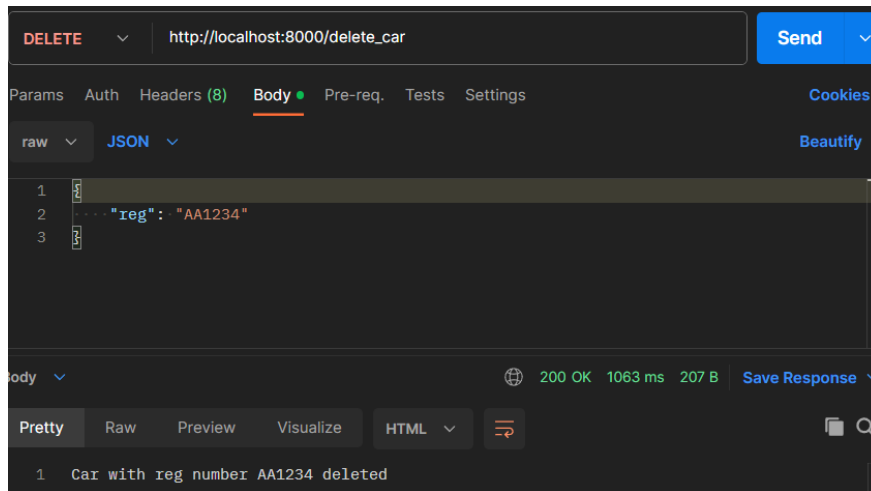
DELETE http://localhost:8000/delete_car Send

Params Auth Headers (8) Body Pre-req. Tests Settings Cookies

raw JSON Beautify

1 {
2 "reg": "AA1234"
3 }

Body 200 OK 1063 ms 207 B Save Response

Pretty Raw Preview Visualize HTML

1 Car with reg number AA1234 deleted